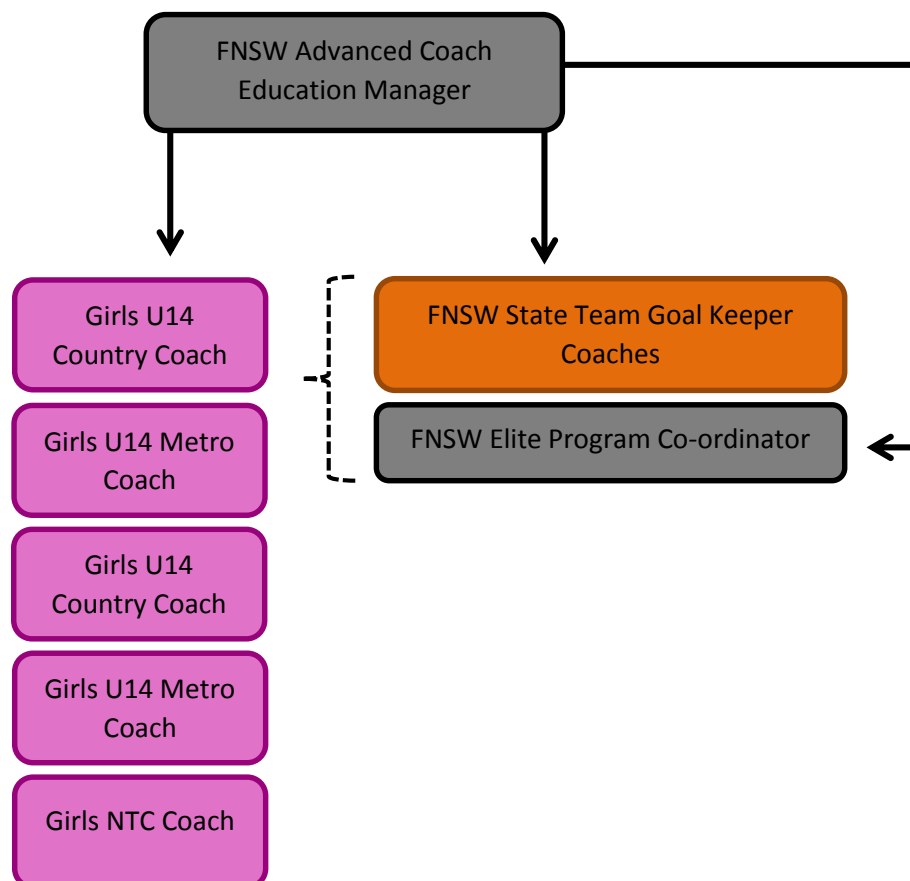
FNSW Advanced Coach Education Manager

Girls U14 Country Coach

Girls U14 Metro Coach

Girls U14 Country Coach

Girls U14 Metro Coach

Girls NTC Coach

FNSW State Team Goal Keeper Coaches

FNSW Elite Program Co-ordinator